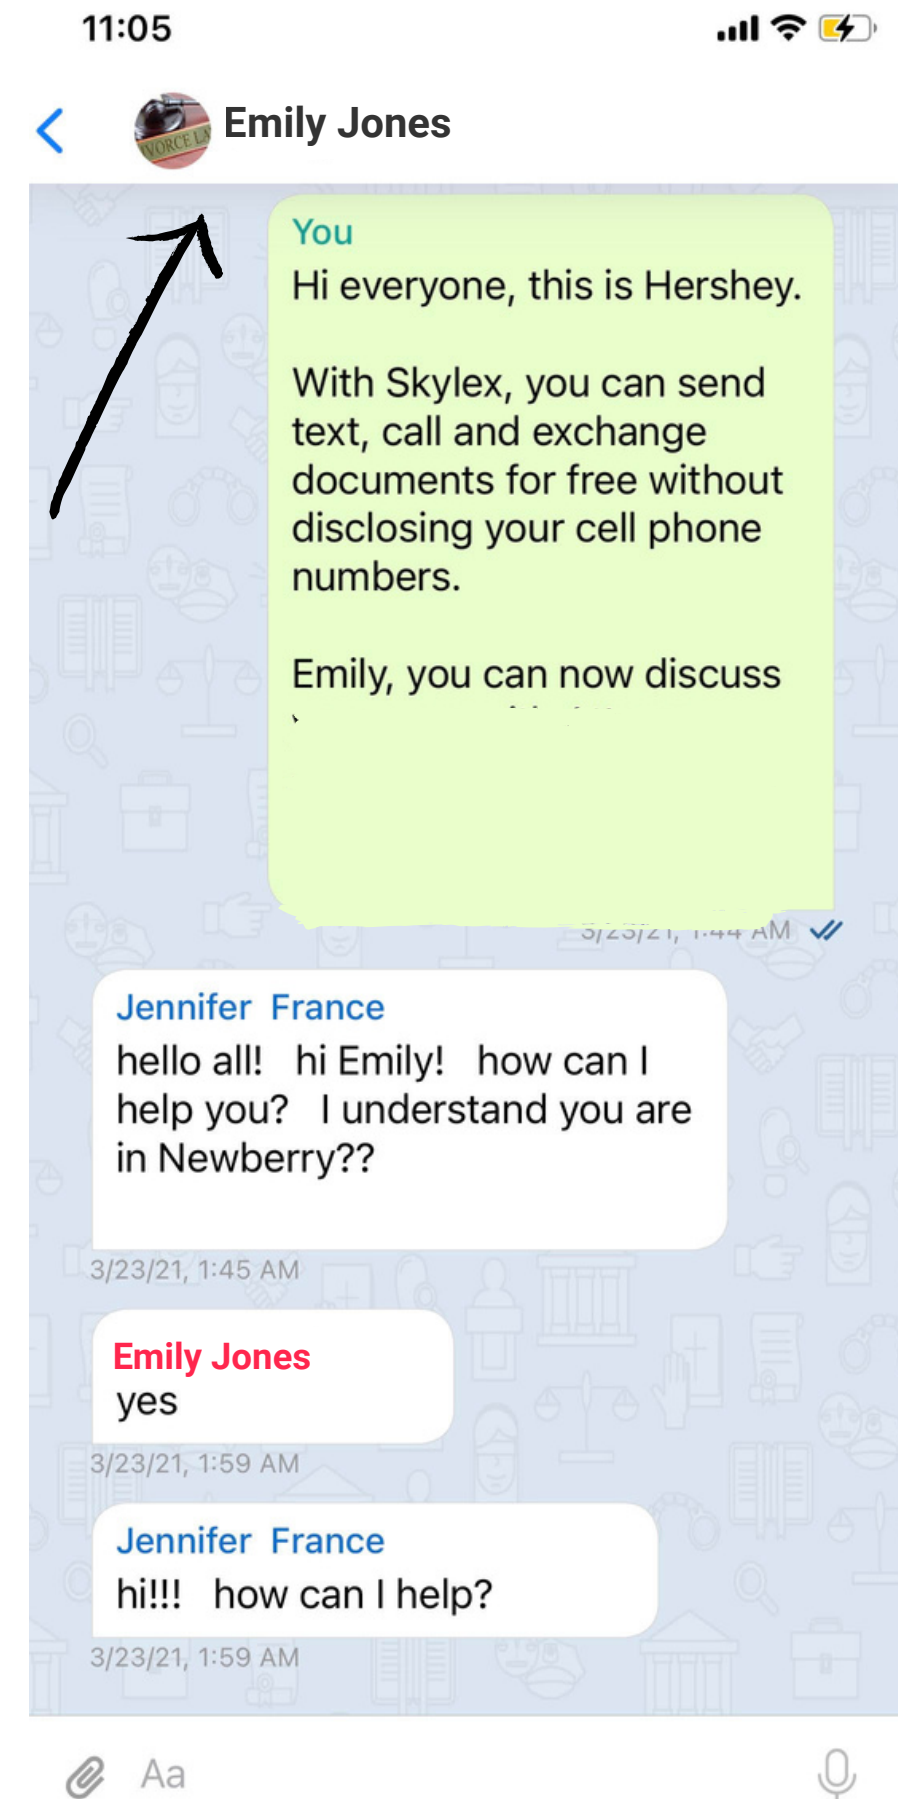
11:05

Emily Jones

VORCE LA

You
Hi everyone, this is Hershey.

With Skylex, you can send text, call and exchange documents for free without disclosing your cell phone numbers.

Emily, you can now discuss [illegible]

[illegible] AM

Jennifer France
hello all! hi Emily! how can I help you? I understand you are in Newberry??

3/23/21, 1:45 AM

Emily Jones
yes

3/23/21, 1:59 AM

Jennifer France
hi!!! how can I help?

3/23/21, 1:59 AM

Aa